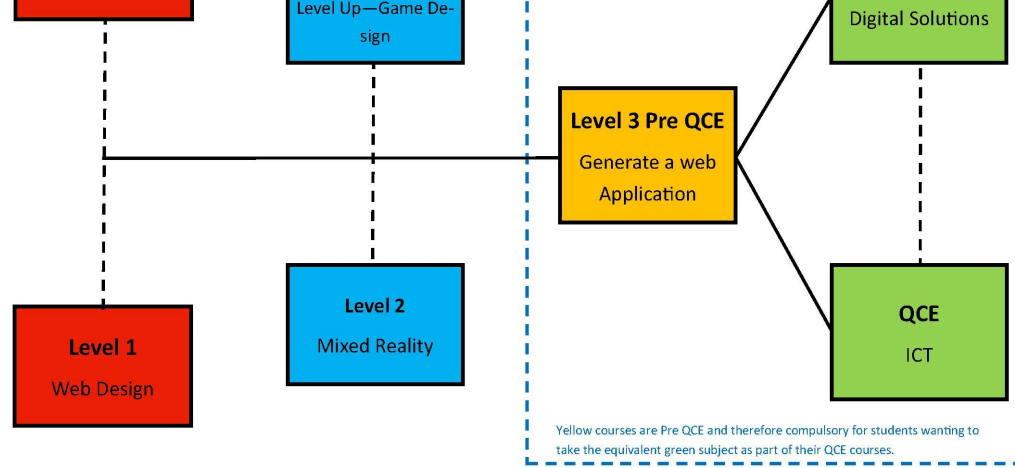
Level Up—Game Design

Digital Solutions

Level 3 Pre QCE

Generate a web Application

QCE

ICT

Level 2

Mixed Reality

Level 1

Web Design

Yellow courses are Pre QCE and therefore compulsory for students wanting to take the equivalent green subject as part of their QCE courses.